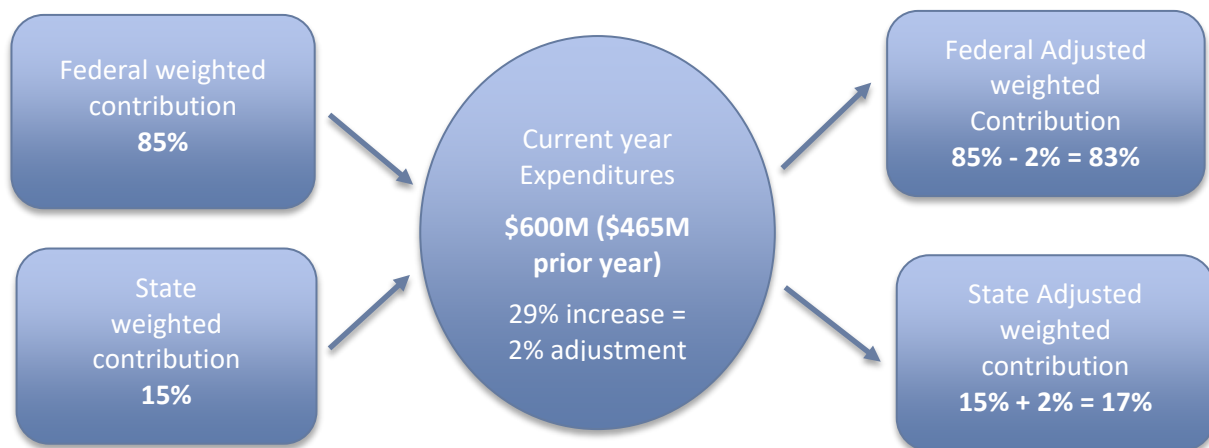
Federal weighted contribution
**85%**

State weighted contribution
**15%**

Current year Expenditures

**$600M ($465M prior year)**

29% increase = 2% adjustment

Federal Adjusted weighted Contribution
**85% - 2% = 83%**

State Adjusted weighted contribution
**15% + 2% = 17%**